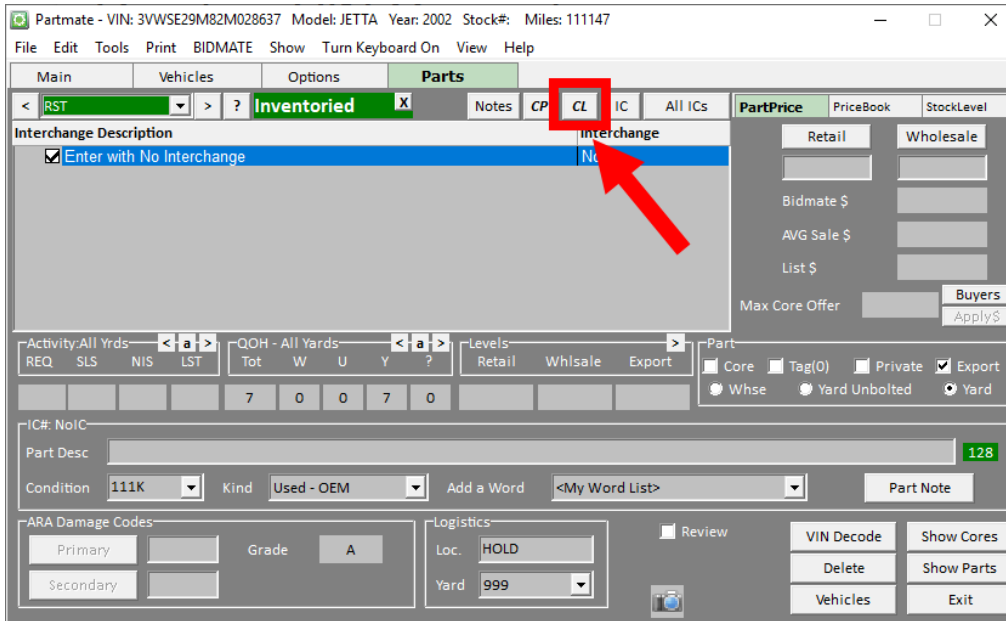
Partmate - VIN: 3VWSE29M82M028637 Model: JETTA Year: 2002 Stock#: Miles: 111147

File Edit Tools Print BIDMATE Show Turn Keyboard On View Help

Main | Vehicles | Options | Parts

< RST > ? Inventoried X | Notes | CP | CL | IC | All ICs | PartPrice | PriceBook | StockLevel

| Interchange Description | Interchange |
|---|---|
| Enter with No Interchange | No |

Retail | Wholesale

Bidmate $

AVG Sale $

List $

Max Core Offer | Buyers | Apply$

Activity:All Yrds < a >
REQ SLS NIS LST

QOH - All Yards < a >
Tot W U Y ?
7 0 0 7 0

Levels >
Retail Whlsale Export

Part
Core Tag(0) Private Export
Whse Yard Unbolted Yard

IC#: NoIC
Part Desc 128
Condition 111K Kind Used - OEM Add a Word <My Word List> Part Note

ARA Damage Codes
Primary | Grade | A
Secondary

Logistics
Loc. HOLD
Yard 999

Review

VIN Decode | Show Cores
Delete | Show Parts
Vehicles | Exit